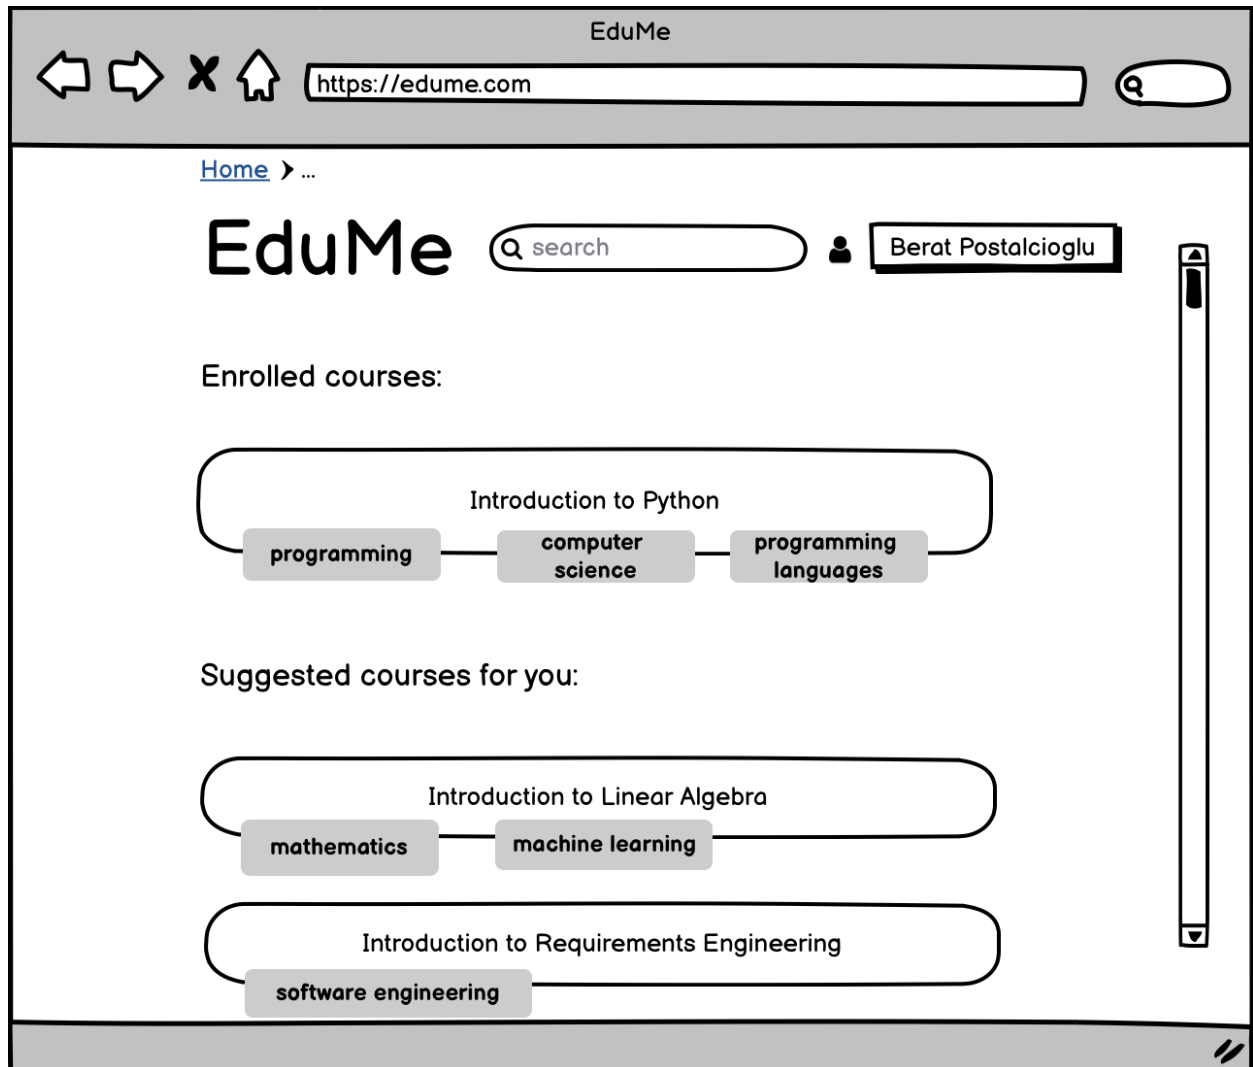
EduMe

https://edume.com

Home ❯ ...

EduMe

search

Berat Postalcioglu

Enrolled courses:

Introduction to Python

programming

computer science

programming languages

Suggested courses for you:

Introduction to Linear Algebra

mathematics

machine learning

Introduction to Requirements Engineering

software engineering